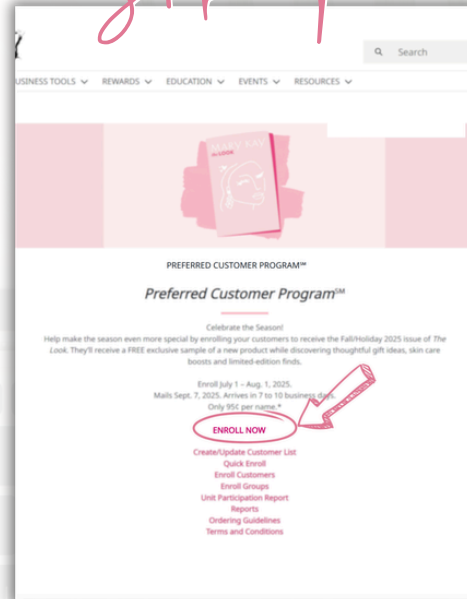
Search

USINESS TOOLS REWARDS EDUCATION EVENTS RESOURCES

MARY KAY the LOOK

PREFERRED CUSTOMER PROGRAM℠

Preferred Customer Program℠

Celebrate the Season!
Help make the season even more special by enrolling your customers to receive the Fall/Holiday 2025 issue of The Look. They'll receive a FREE exclusive sample of a new product while discovering thoughtful gift ideas, skin care boosts and limited-edition finds.

Enroll July 1 – Aug. 1, 2025.
Mails Sept. 7, 2025. Arrives in 7 to 10 business days.
Only 95¢ per name.*

ENROLL NOW

Create/Update Customer List
Quick Enroll
Enroll Customers
Enroll Groups
Unit Participation Report
Reports
Ordering Guidelines
Terms and Conditions